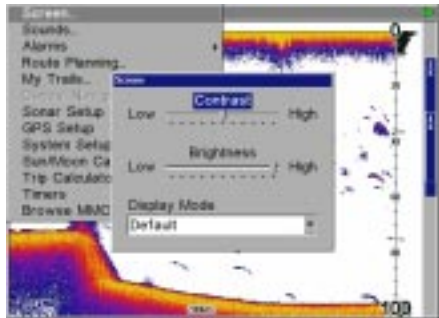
Screen...
Sounds...
Alarms
Route Planning...
My Trails...
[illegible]
Sonar Setup
GPS Setup
System Setup
Sun/Moon Ca
Trip Calculato
Timers
Browse MMC

Screen
Contrast
Low
High
Brightness
Low
High
Display Mode
Default

0
100